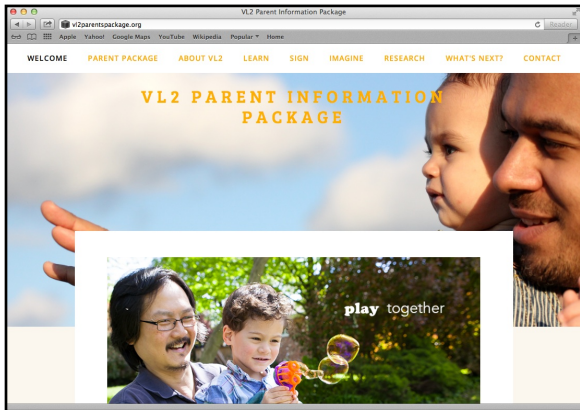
VL2 Parent Information Package

vl2parentspackage.org

Reader

Apple Yahoo! Google Maps YouTube Wikipedia Popular Home

WELCOME PARENT PACKAGE ABOUT VL2 LEARN SIGN IMAGINE RESEARCH WHAT'S NEXT? CONTACT

VL2 PARENT INFORMATION PACKAGE

play together